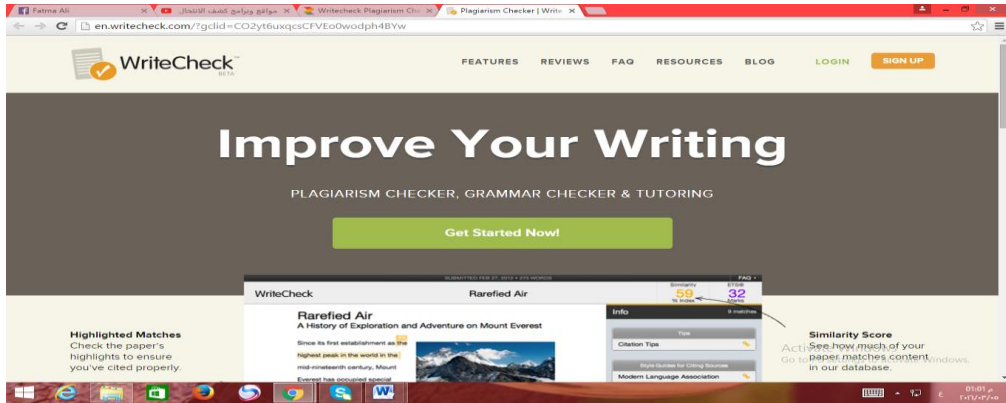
Fatma Ali
مواقع وبرامج كشف الانتحال
Writecheck Plagiarism Che
Plagiarism Checker | Write

en.writecheck.com/?gclid=CO2yt6uxqcsCFVEo0wodph4BYw

WriteCheck BETA

FEATURES REVIEWS FAQ RESOURCES BLOG LOGIN SIGN UP

Improve Your Writing

PLAGIARISM CHECKER, GRAMMAR CHECKER & TUTORING

Get Started Now!

SUBMITTED FEB 27, 2012 • 575 WORDS
FAQ

WriteCheck
Rarefied Air
Similarity 59 % Index
ETS® 32 Marks

Rarefied Air
A History of Exploration and Adventure on Mount Everest

Since its first establishment as the highest peak in the world in the mid-nineteenth century, Mount Everest has occupied special

Info
9 matches
Tips
Citation Tips
Style Guides for Citing Sources
Modern Language Association

Highlighted Matches
Check the paper's highlights to ensure you've cited properly.

Similarity Score
See how much of your paper matches content in our database.

Activate Windows
Go to Settings to activate Windows.

01:01
٢٠١٦/٠٣/٠٥